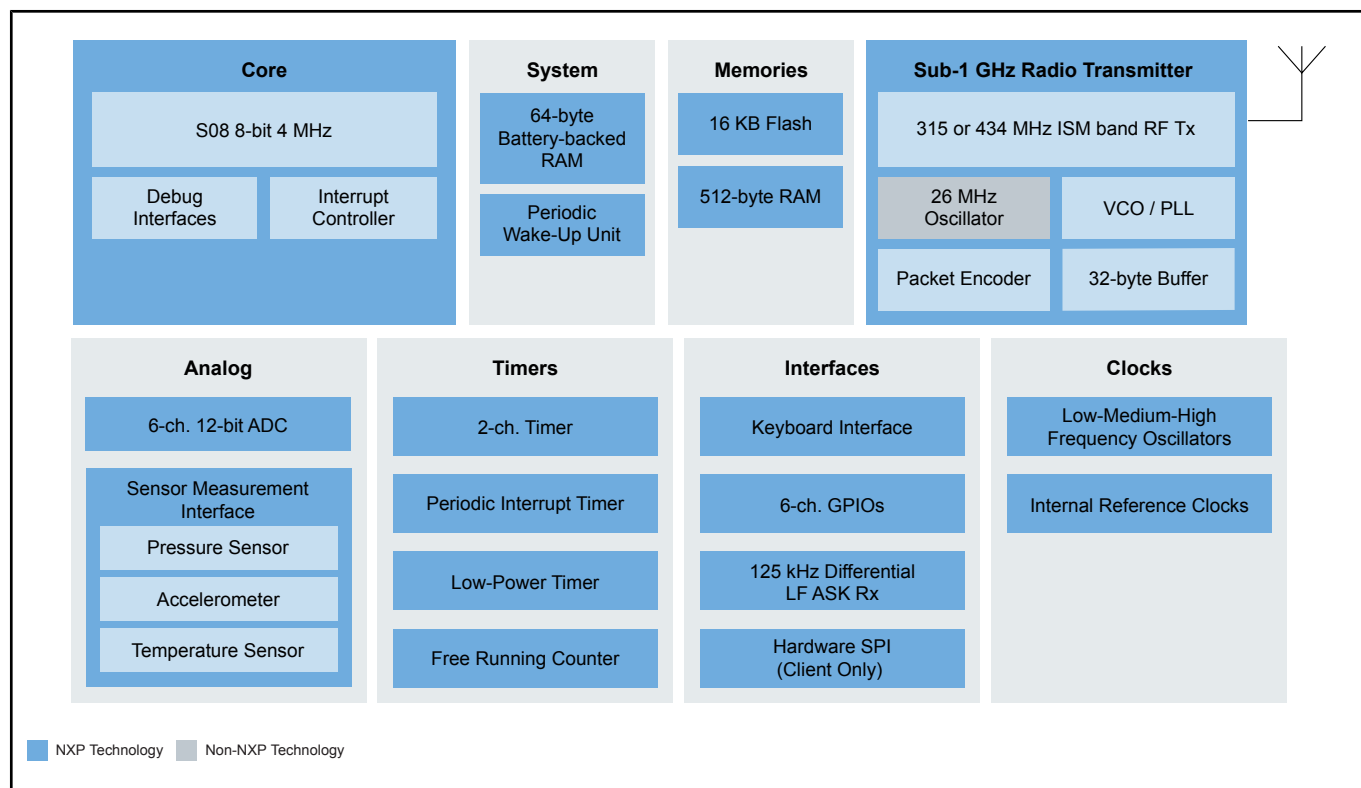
Core

S08 8-bit 4 MHz

Debug Interfaces

Interrupt Controller

System

64-byte Battery-backed RAM

Periodic Wake-Up Unit

Memories

16 KB Flash

512-byte RAM

Sub-1 GHz Radio Transmitter

315 or 434 MHz ISM band RF Tx

26 MHz Oscillator

VCO / PLL

Packet Encoder

32-byte Buffer

Analog

6-ch. 12-bit ADC

Sensor Measurement Interface

Pressure Sensor

Accelerometer

Temperature Sensor

Timers

2-ch. Timer

Periodic Interrupt Timer

Low-Power Timer

Free Running Counter

Interfaces

Keyboard Interface

6-ch. GPIOs

125 kHz Differential LF ASK Rx

Hardware SPI (Client Only)

Clocks

Low-Medium-High Frequency Oscillators

Internal Reference Clocks

NXP Technology

Non-NXP Technology